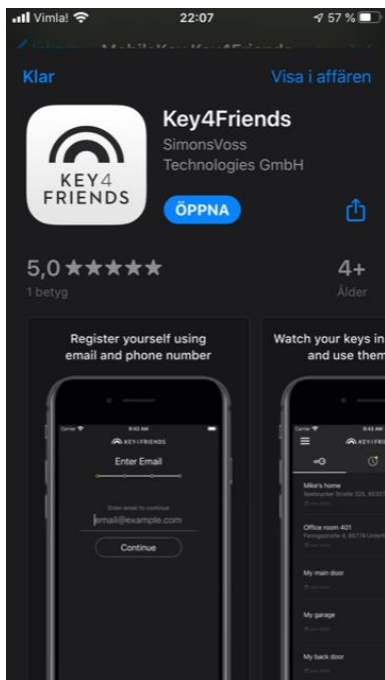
Vimla! 22:07 57 %

Klar

Visa i affären

KEY4 FRIENDS

Key4Friends

SimonsVoss Technologies GmbH

ÖPPNA

5,0 ★★★★★

1 betyg

4+

Ålder

Register yourself using email and phone number

Carrier 9:41 AM

KEY4FRIENDS

Enter Email

Enter email to continue

email@example.com

Continue

Watch your keys in and use them

Carrier 9:41 AM

KEY4FRIENDS

Mike's home

Office room 401

My main door

My garage

My back door